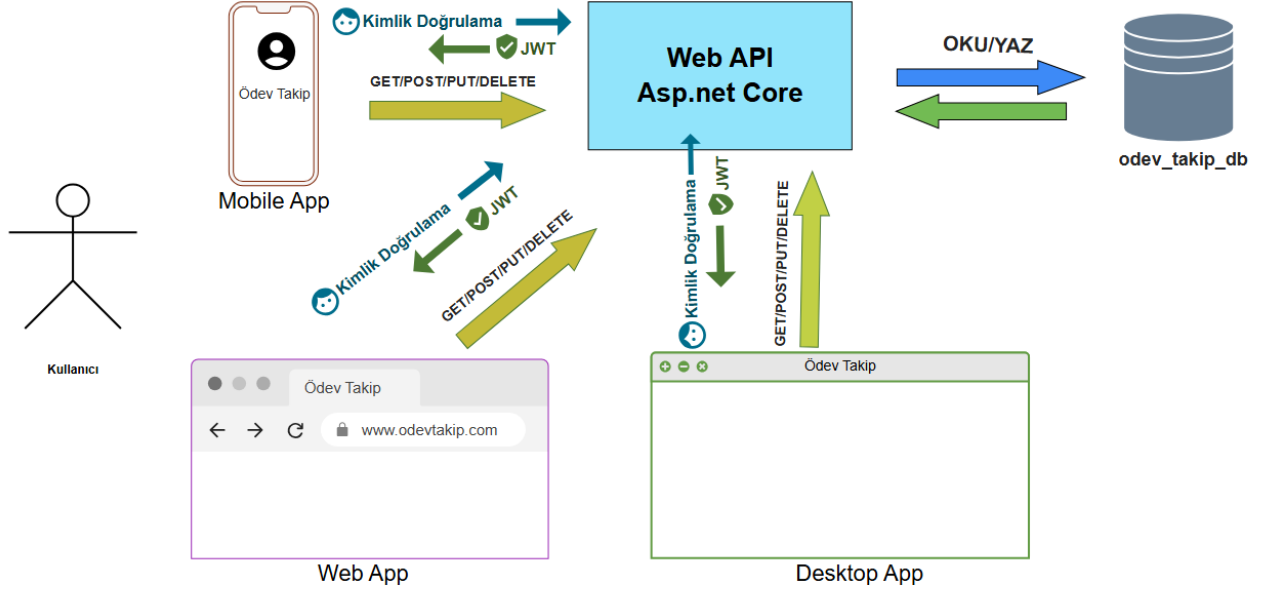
Ödev Takip

Mobile App

Kimlik Doğrulama

JWT

GET/POST/PUT/DELETE

Web API
Asp.net Core

OKU/YAZ

odev_takip_db

Kullanıcı

Kimlik Doğrulama

JWT

GET/POST/PUT/DELETE

Kimlik Doğrulama

JWT

GET/POST/PUT/DELETE

Ödev Takip

www.odevtakip.com

Web App

Ödev Takip

Desktop App